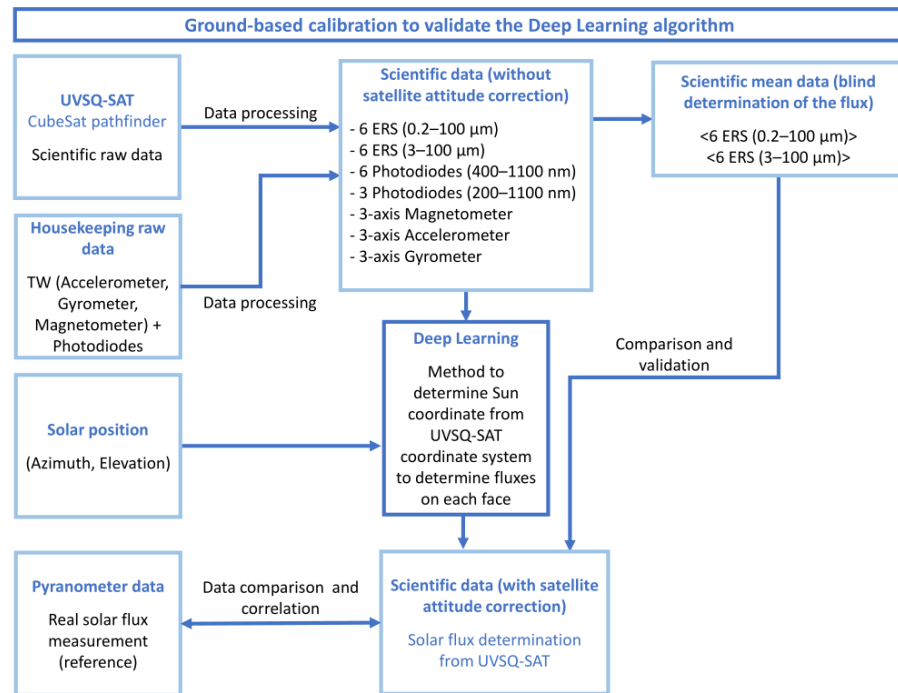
Ground-based calibration to validate the Deep Learning algorithm

UVSQ-SAT
CubeSat pathfinder

Scientific raw data

Data processing

Scientific data (without satellite attitude correction)

- 6 ERS (0.2–100 µm)
- 6 ERS (3–100 µm)
- 6 Photodiodes (400–1100 nm)
- 3 Photodiodes (200–1100 nm)
- 3-axis Magnetometer
- 3-axis Accelerometer
- 3-axis Gyrometer

Scientific mean data (blind determination of the flux)

<6 ERS (0.2–100 µm)>
<6 ERS (3–100 µm)>

Housekeeping raw data

TW (Accelerometer, Gyrometer, Magnetometer) + Photodiodes

Data processing

Deep Learning

Method to determine Sun coordinate from UVSQ-SAT coordinate system to determine fluxes on each face

Comparison and validation

Solar position

(Azimuth, Elevation)

Pyranometer data

Real solar flux measurement (reference)

Data comparison and correlation

Scientific data (with satellite attitude correction)

Solar flux determination from UVSQ-SAT